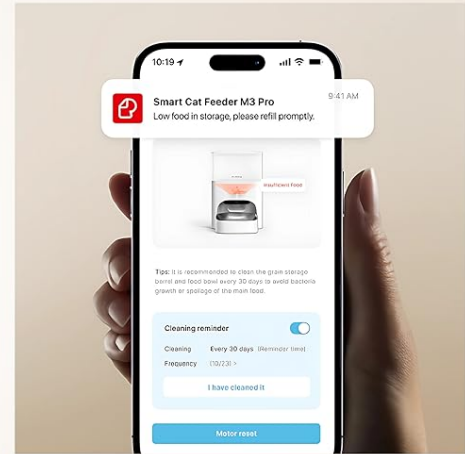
10:19

Smart Cat Feeder M3 Pro
Low food in storage, please refill promptly.

9:41 AM

Insufficient Food

Tips: It is recommended to clean the grain storage barrel and food bowl every 30 days to avoid bacteria growth or spoilage of the main food.

Cleaning reminder

Cleaning Every 30 days (Reminder time)

Frequency (10/23) >

I have cleaned it

Motor reset